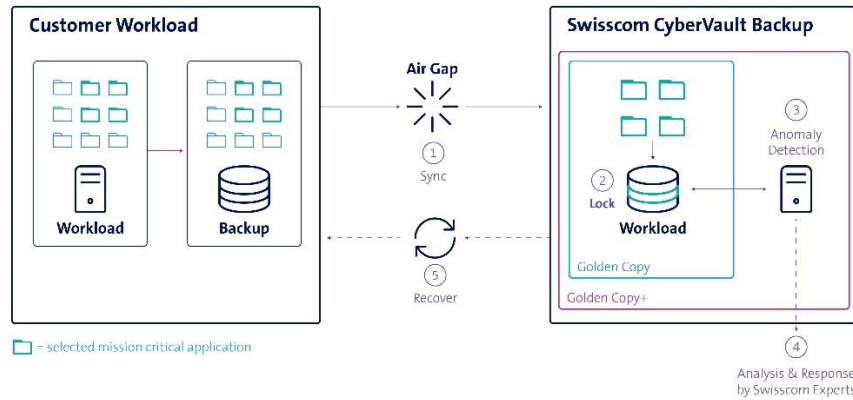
Customer Workload

Workload

Backup

Air Gap

1
Sync

5
Recover

Swisscom CyberVault Backup

2
Lock

Workload

Golden Copy

3
Anomaly Detection

Golden Copy+

4
Analysis & Response by Swisscom Experts

= selected mission critical application